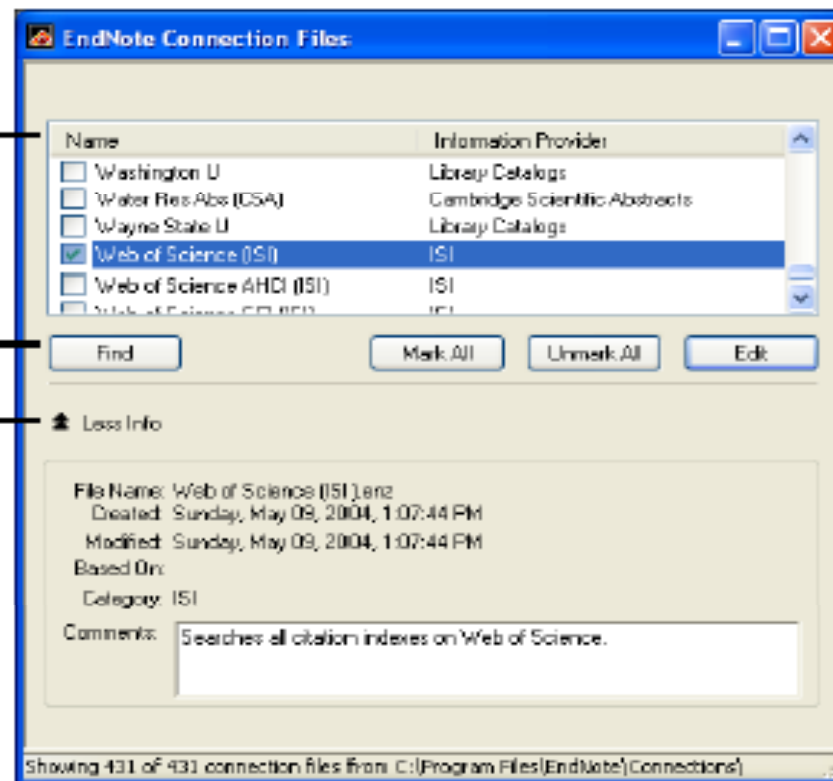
EndNote Connection Files

| Name | Information Provider |
|---|---|
| Washington U | Library Catalogs |
| Water Res Abs (CSA) | Cambridge Scientific Abstracts |
| Wayne State U | Library Catalogs |
| Web of Science (ISI) | ISI |
| Web of Science AHCI (ISI) | ISI |
| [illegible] | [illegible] |

Find

Mark All

Unmark All

Edit

Less Info

File Name: Web of Science (ISI).enz

Created: Sunday, May 09, 2004, 1:07:44 PM

Modified: Sunday, May 09, 2004, 1:07:44 PM

Based On:

Category: ISI

Comments: Searches all citation indexes on Web of Science.

Showing 431 of 431 connection files from C:\Program Files\EndNote\Connections\